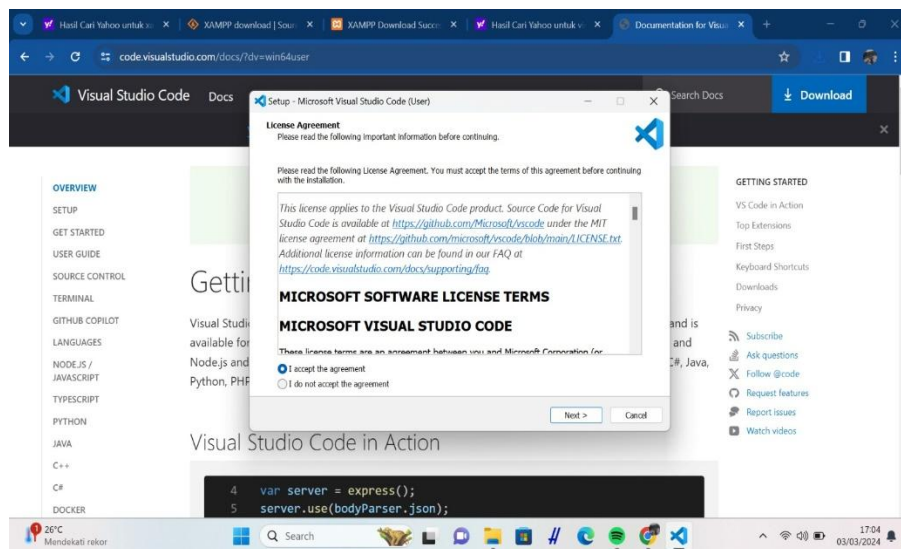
Hasil Cari Yahoo untuk x | XAMPP download | Sour | XAMPP Download Succ | Hasil Cari Yahoo untuk | Documentation for Visu

code.visualstudio.com/docs/?dv=win64user

Visual Studio Code Docs

Search Docs

Download

Setup - Microsoft Visual Studio Code (User)

License Agreement
Please read the following important information before continuing.

Please read the following License Agreement. You must accept the terms of this agreement before continuing with the installation.

This license applies to the Visual Studio Code product. Source Code for Visual Studio Code is available at https://github.com/Microsoft/vscode under the MIT license agreement at https://github.com/microsoft/vscode/blob/main/LICENSE.txt. Additional license information can be found in our FAQ at https://code.visualstudio.com/docs/supporting/faq.

MICROSOFT SOFTWARE LICENSE TERMS

MICROSOFT VISUAL STUDIO CODE

These license terms are an agreement between you and Microsoft Corporation (or

I accept the agreement
I do not accept the agreement

Next > Cancel

OVERVIEW
SETUP
GET STARTED
USER GUIDE
SOURCE CONTROL
TERMINAL
GITHUB COPILOT
LANGUAGES
NODE.JS / JAVASCRIPT
TYPESCRIPT
PYTHON
JAVA
C++
C#
DOCKER

Getti

Visual Studi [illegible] and is available for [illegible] and Node.js and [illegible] C#, Java, Python, PHP

Visual Studio Code in Action

4 var server = express();
5 server.use(bodyParser.json);

GETTING STARTED
VS Code in Action
Top Extensions
First Steps
Keyboard Shortcuts
Downloads
Privacy

Subscribe
Ask questions
Follow @code
Request features
Report issues
Watch videos

26°C
Mendekati rekor

Search

17:04
03/03/2024